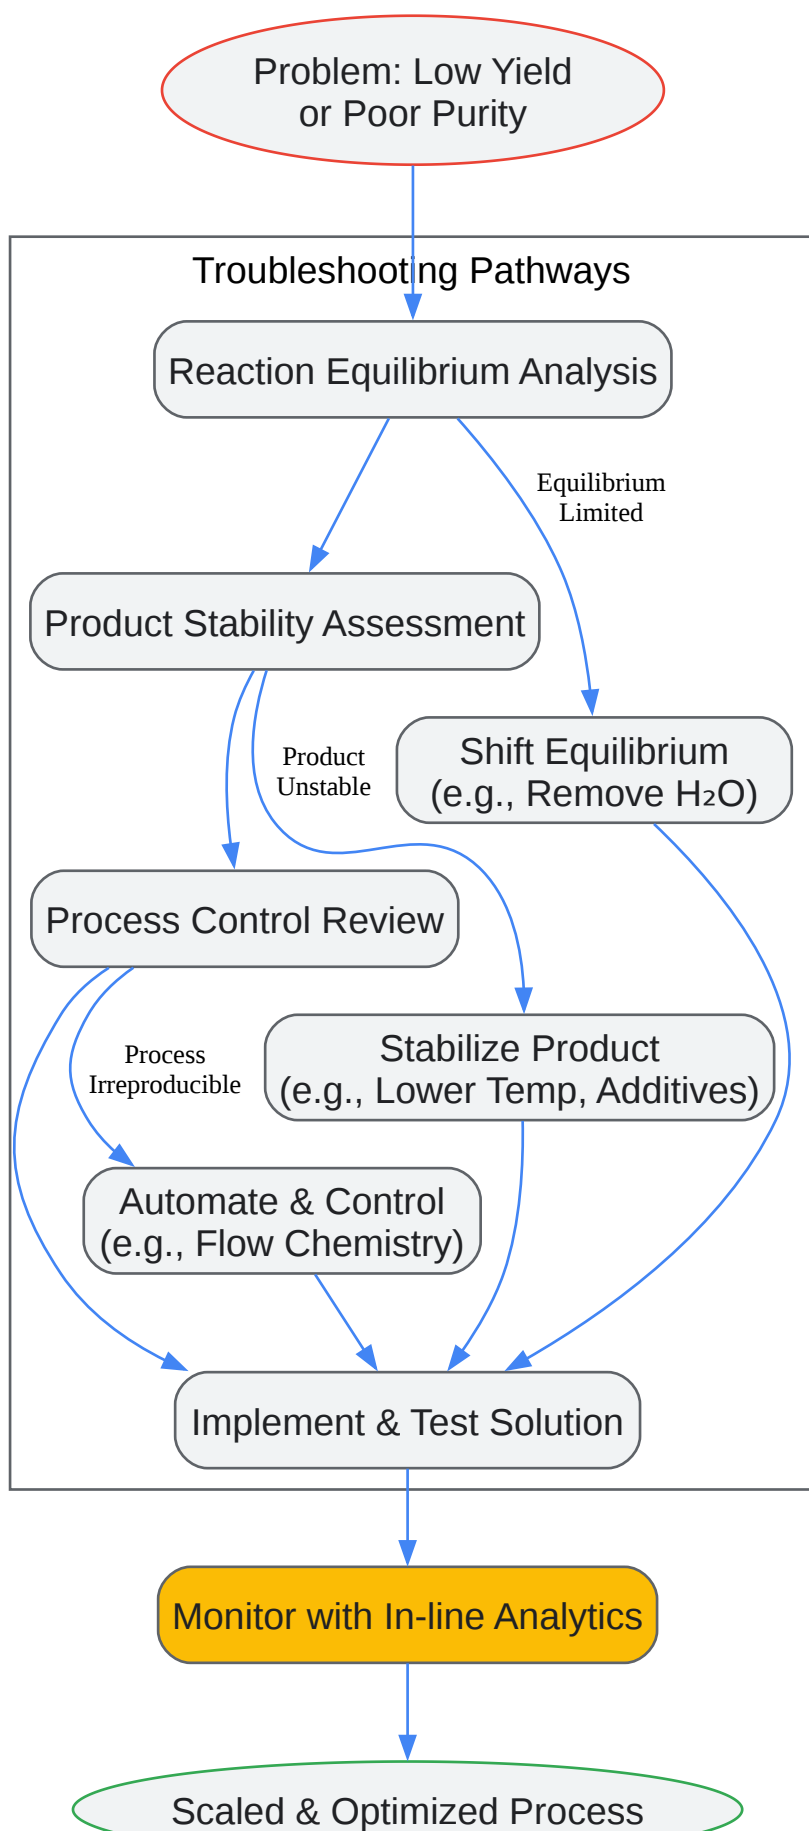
Problem: Low Yield or Poor Purity

Troubleshooting Pathways

Reaction Equilibrium Analysis

Equilibrium Limited

Product Stability Assessment

Product Unstable

Shift Equilibrium (e.g., Remove $H_2O$)

Process Control Review

Stabilize Product (e.g., Lower Temp, Additives)

Process Irreproducible

Automate & Control (e.g., Flow Chemistry)

Implement & Test Solution

Monitor with In-line Analytics

Scaled & Optimized Process